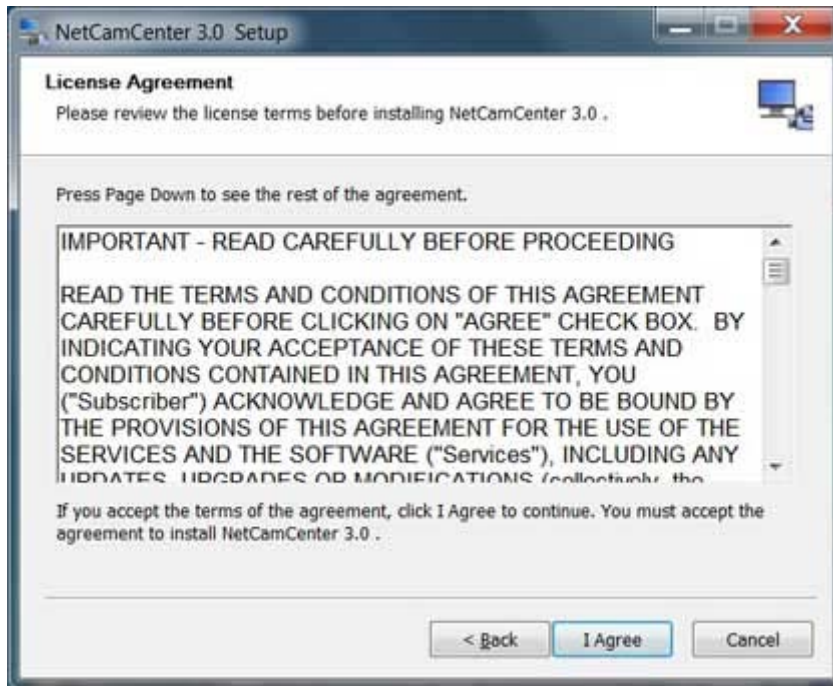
NetCamCenter 3.0 Setup

License Agreement

Please review the license terms before installing NetCamCenter 3.0 .

Press Page Down to see the rest of the agreement.

IMPORTANT - READ CAREFULLY BEFORE PROCEEDING

READ THE TERMS AND CONDITIONS OF THIS AGREEMENT CAREFULLY BEFORE CLICKING ON "AGREE" CHECK BOX. BY INDICATING YOUR ACCEPTANCE OF THESE TERMS AND CONDITIONS CONTAINED IN THIS AGREEMENT, YOU ("Subscriber") ACKNOWLEDGE AND AGREE TO BE BOUND BY THE PROVISIONS OF THIS AGREEMENT FOR THE USE OF THE SERVICES AND THE SOFTWARE ("Services"), INCLUDING ANY UPDATES, UPGRADES OR MODIFICATIONS (collectively, the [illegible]

If you accept the terms of the agreement, click I Agree to continue. You must accept the agreement to install NetCamCenter 3.0 .

< Back

I Agree

Cancel